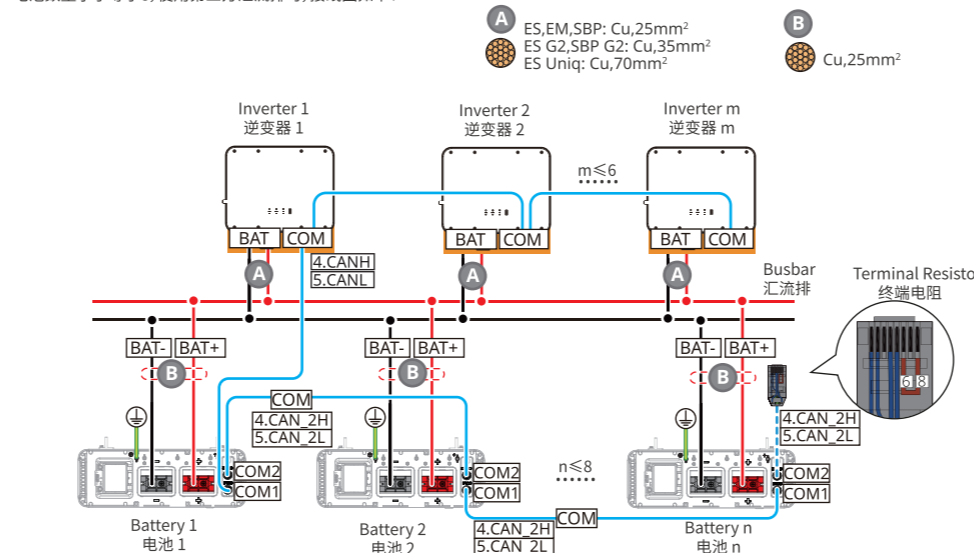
A
ES,EM,SBP: Cu,25mm$^2$
ES G2,SBP G2: Cu,35mm$^2$
ES Uniq: Cu,70mm$^2$

B
Cu,25mm$^2$

Inverter 1
逆变器 1

Inverter 2
逆变器 2

Inverter m
逆变器 m

m≤6

BAT COM
BAT COM
BAT COM

4.CANH
5.CANL

A A A

Busbar
汇流排

Terminal Resisto
终端电阻

6 8

BAT- BAT+
BAT- BAT+
BAT- BAT+

B B B

COM
4.CAN_2H
5.CAN_2L

4.CAN_2H
5.CAN_2L

n≤8

COM2
COM1
COM2
COM1
COM2
COM1

COM
4.CAN_2H
5.CAN_2L

Battery 1
电池 1

Battery 2
电池 2

Battery n
电池 n